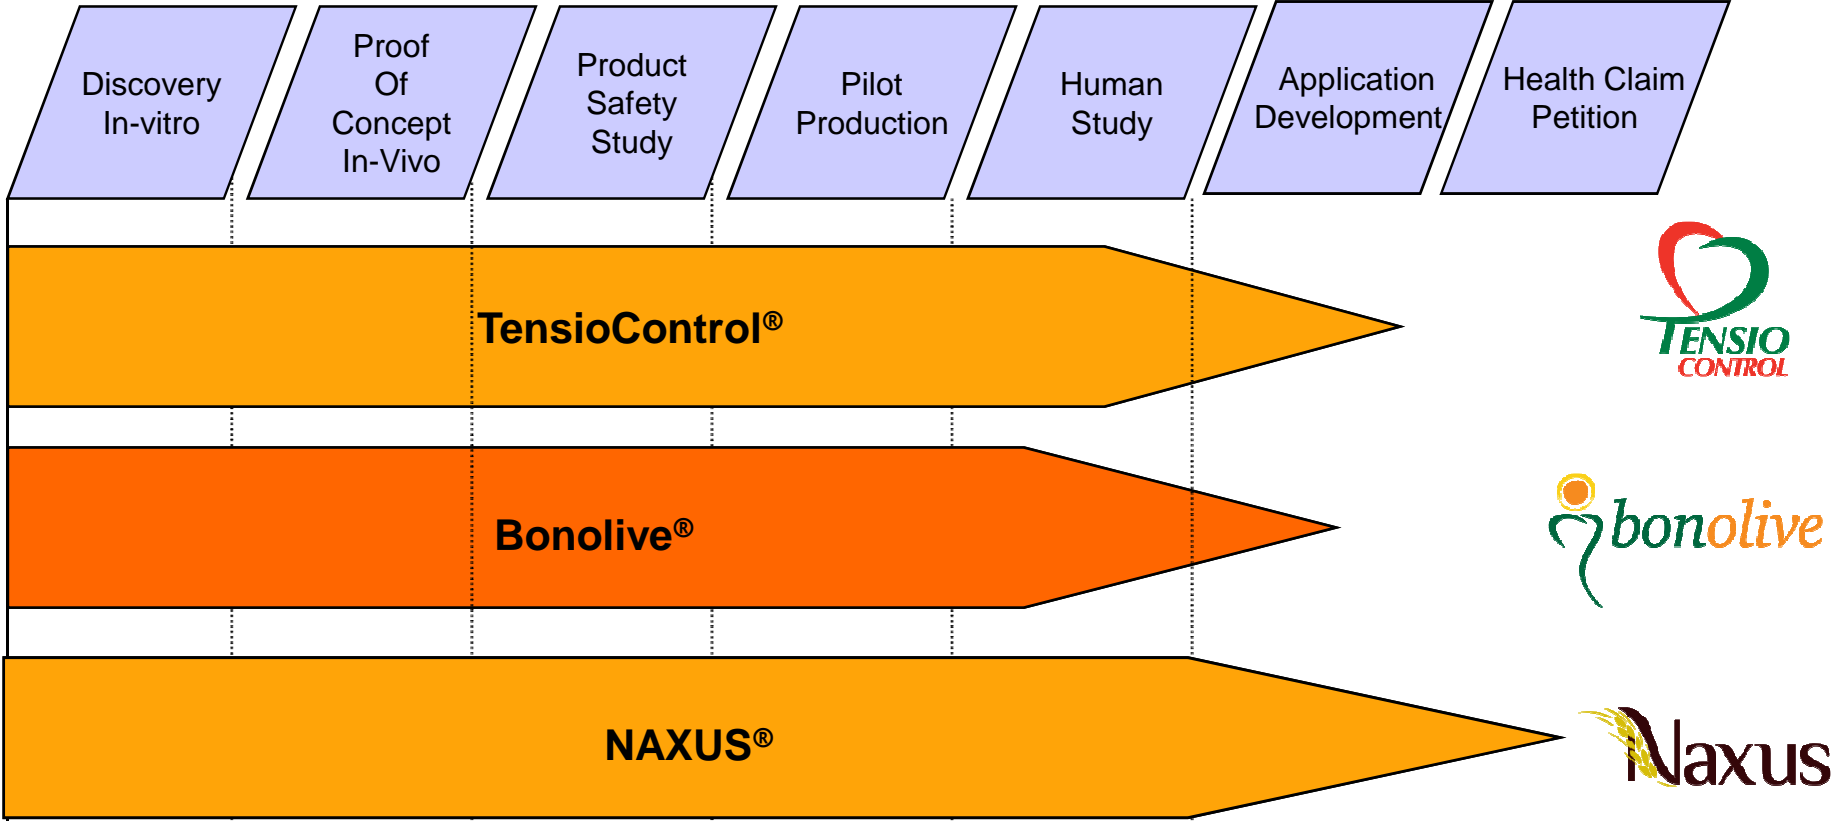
Discovery In-vitro

Proof Of Concept In-Vivo

Product Safety Study

Pilot Production

Human Study

Application Development

Health Claim Petition

TensioControl®

TENSIO CONTROL

Bonolive®

bonolive

NAXUS®

Naxus